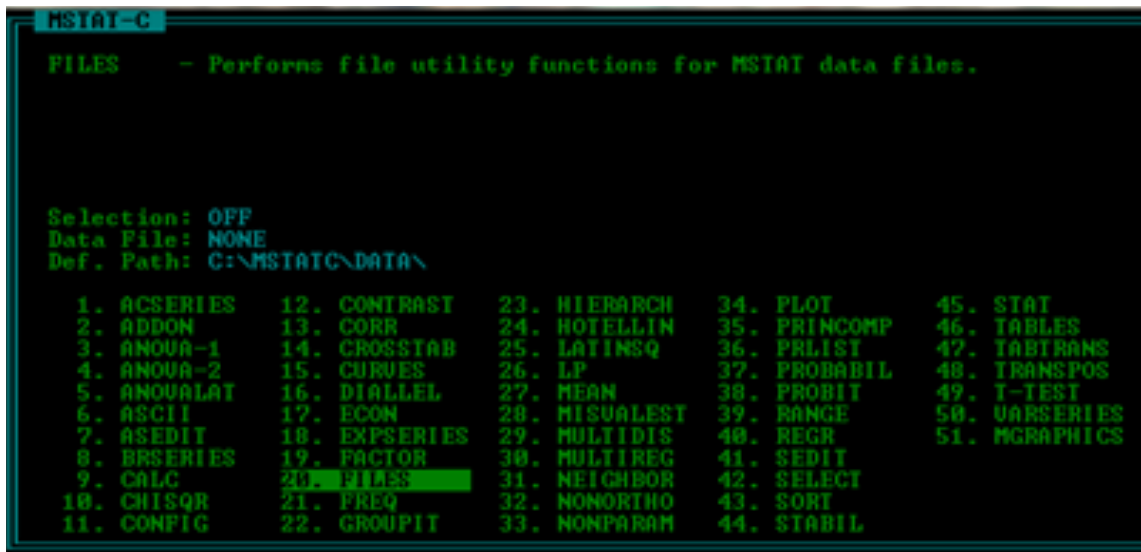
MSTAT-C

FILES - Performs file utility functions for MSTAT data files.

Selection: OFF
Data File: NONE
Def. Path: C:\MSTATC\DATA\

1. ACSERIES
2. ADDON
3. ANOVA-1
4. ANOVA-2
5. ANOVALAT
6. ASCII
7. ASEDIT
8. BRSERIES
9. CALC
10. CHISQR
11. CONFIG

12. CONTRAST
13. CORR
14. CROSSTAB
15. CURVES
16. DIALLEL
17. ECON
18. EXPSERIES
19. FACTOR
20. FILES
21. FREQ
22. GROUPIT

23. HIERARCH
24. HOTELLIN
25. LATINSQ
26. LP
27. MEAN
28. MISVALEST
29. MULTIDIS
30. MULTIREG
31. NEIGHBOR
32. NONORTHO
33. NONPARAM

34. PLOT
35. PRINCOMP
36. PRLIST
37. PROBABIL
38. PROBIT
39. RANGE
40. REGR
41. SEDIT
42. SELECT
43. SORT
44. STABIL

45. STAT
46. TABLES
47. TABTRANS
48. TRANSPOS
49. T-TEST
50. VARSERIES
51. MGRAPHICS